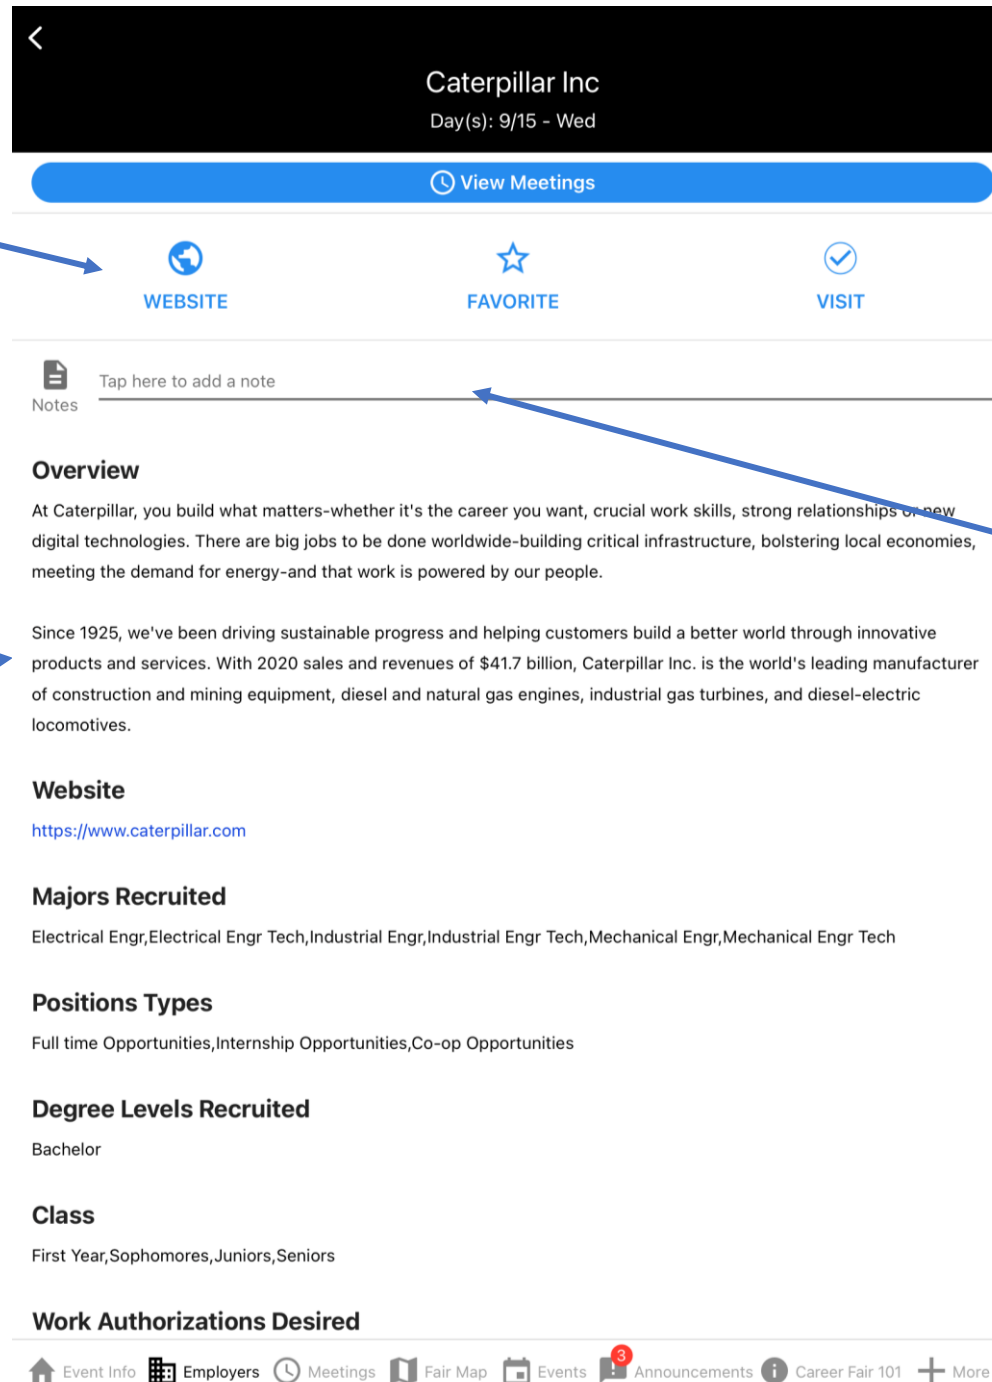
Caterpillar Inc

Day(s): 9/15 - Wed

View Meetings

WEBSITE

FAVORITE

VISIT

Notes

Tap here to add a note

Overview

At Caterpillar, you build what matters-whether it's the career you want, crucial work skills, strong relationships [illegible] new digital technologies. There are big jobs to be done worldwide-building critical infrastructure, bolstering local economies, meeting the demand for energy-and that work is powered by our people.

Since 1925, we've been driving sustainable progress and helping customers build a better world through innovative products and services. With 2020 sales and revenues of $41.7 billion, Caterpillar Inc. is the world's leading manufacturer of construction and mining equipment, diesel and natural gas engines, industrial gas turbines, and diesel-electric locomotives.

Website

https://www.caterpillar.com

Majors Recruited

Electrical Engr,Electrical Engr Tech,Industrial Engr,Industrial Engr Tech,Mechanical Engr,Mechanical Engr Tech

Positions Types

Full time Opportunities,Internship Opportunities,Co-op Opportunities

Degree Levels Recruited

Bachelor

Class

First Year,Sophomores,Juniors,Seniors

Work Authorizations Desired

Event Info Employers Meetings Fair Map Events 3 Announcements Career Fair 101 More